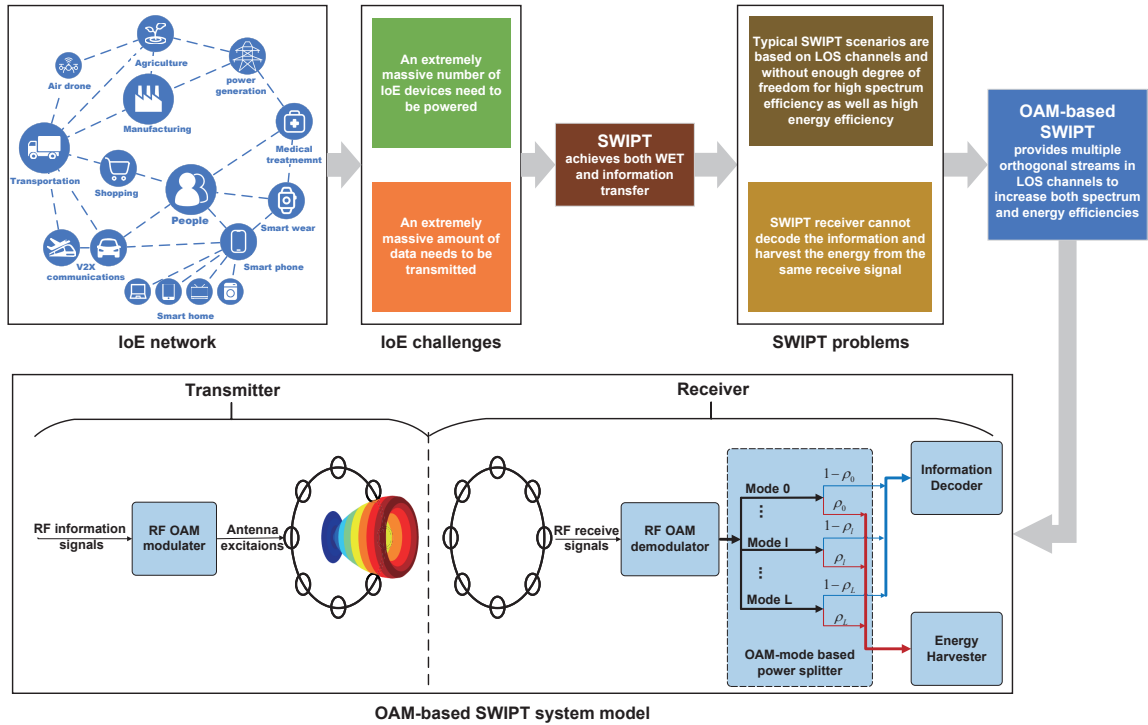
Air drone

Agriculture

power generation

Manufacturing

Medical treatmemnt

Transportation

Shopping

People

Smart wear

V2X communications

Smart phone

Smart home

IoE network

An extremely massive number of IoE devices need to be powered

An extremely massive amount of data needs to be transmitted

IoE challenges

SWIPT achieves both WET and information transfer

Typical SWIPT scenarios are based on LOS channels and without enough degree of freedom for high spectrum efficiency as well as high energy efficiency

SWIPT receiver cannot decode the information and harvest the energy from the same receive signal

SWIPT problems

OAM-based SWIPT provides multiple orthogonal streams in LOS channels to increase both spectrum and energy efficiencies

Transmitter

Receiver

RF information signals

RF OAM modulater

Antenna excitaions

RF receive signals

RF OAM demodulator

Mode 0

$1-\rho_0$

$\rho_0$

Mode l

$1-\rho_l$

$\rho_l$

Mode L

$1-\rho_L$

$\rho_L$

OAM-mode based power splitter

Information Decoder

Energy Harvester

OAM-based SWIPT system model